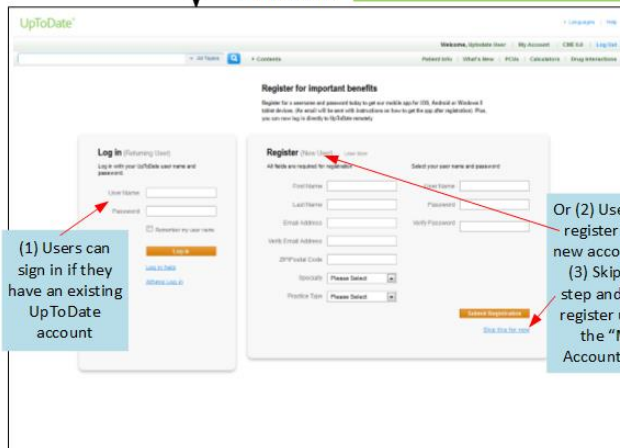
UpToDate

Languages | Help

Welcome, Uptodate User | My Account | CME 0.0 | Log Out

All Topics | Contents

Patient Info | What's New | PCUs | Calculators | Drug Interactions

Register for important benefits

Register for a username and password today to get our mobile apps for iOS, Android or Windows 8 tablet devices. (An email will be sent with instructions on how to get the app after registration). Plus, you can now log in directly to UpToDate remotely.

Log In (Returning User)

Log in with your UpToDate user name and password.

User Name

Password

Remember my user name

Log In

Log In Help

Affiliate Log In

Register (New User)

All fields are required for registration

First Name

Last Name

Email Address

Verify Email Address

ZIP/Postal Code

Specialty Please Select

Practice Type Please Select

Select your user name and password

User Name

Password

Verify Password

Submit Registration

Skip this for now

(1) Users can sign in if they have an existing UpToDate account

Or (2) Use register new acco (3) Skip step and register u the "M Account